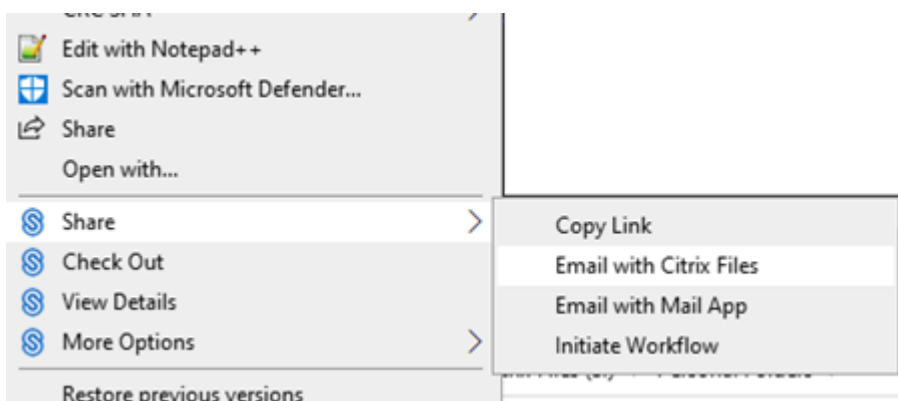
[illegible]
Edit with Notepad++
Scan with Microsoft Defender...
Share
Open with...
Share
Check Out
View Details
More Options
Restore previous versions

Copy Link
Email with Citrix Files
Email with Mail App
Initiate Workflow

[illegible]